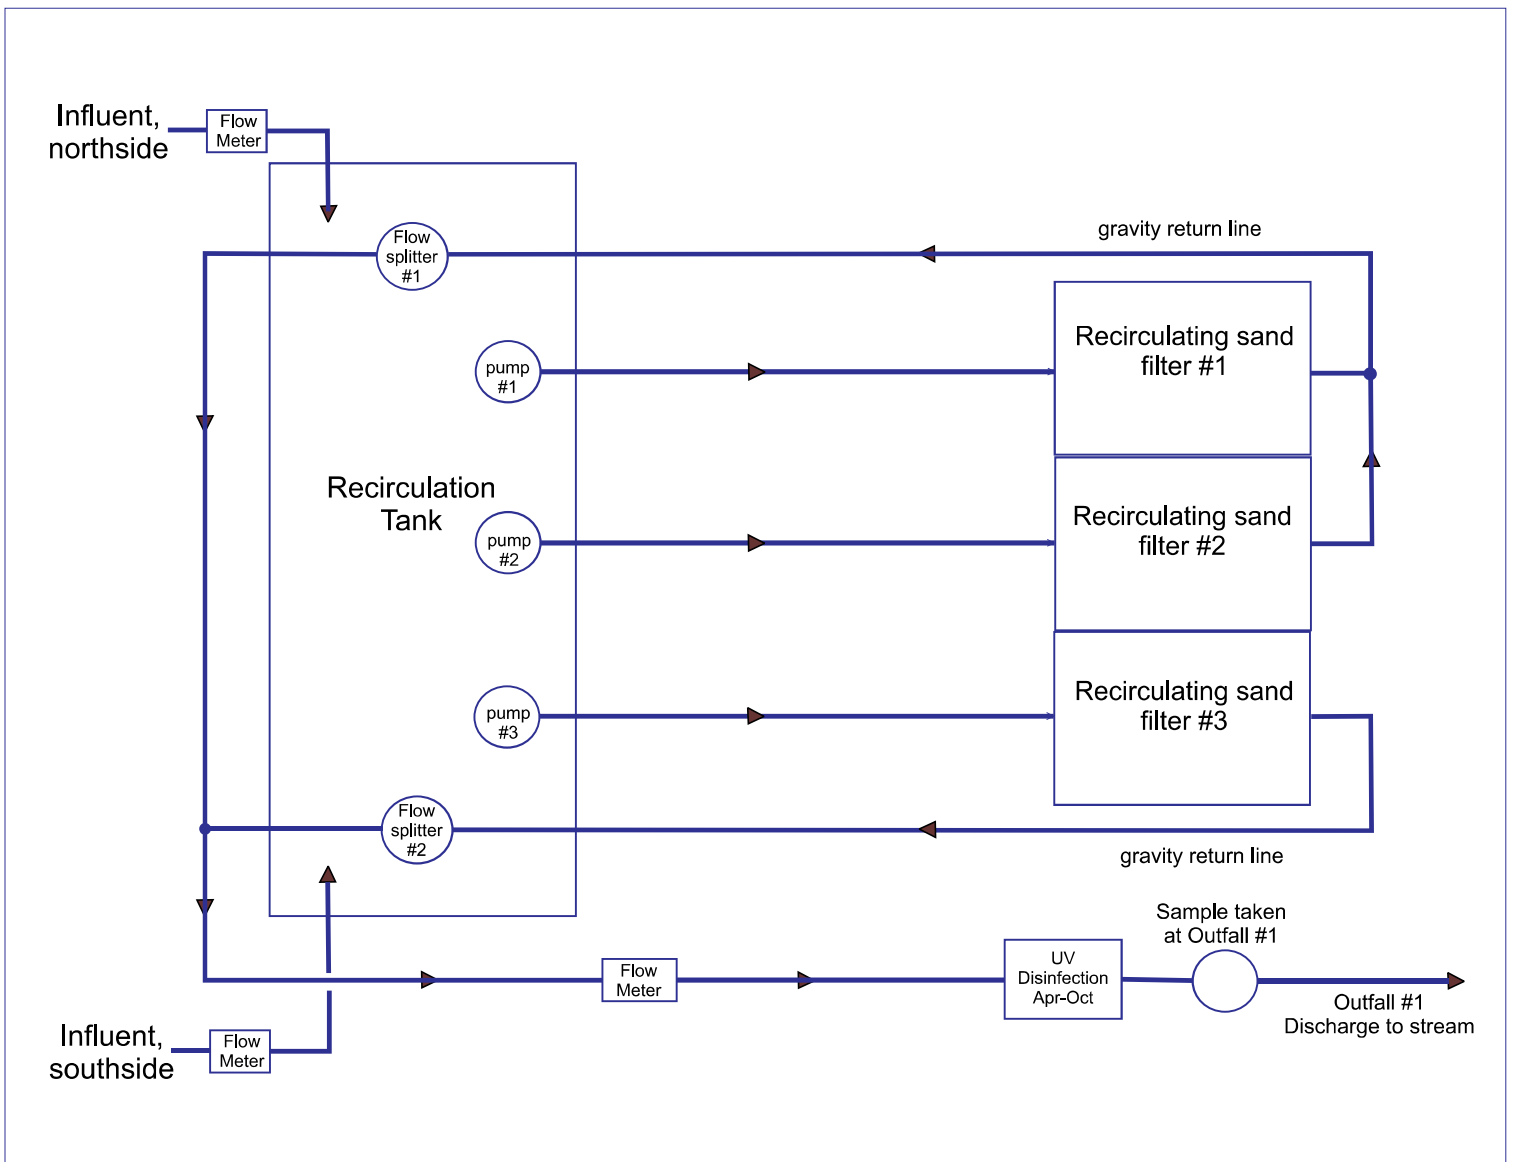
Influent, northside

Flow Meter

gravity return line

Flow splitter #1

pump #1

Recirculating sand filter #1

Recirculation Tank

pump #2

Recirculating sand filter #2

pump #3

Recirculating sand filter #3

Flow splitter #2

gravity return line

Sample taken at Outfall #1

Flow Meter

UV Disinfection Apr-Oct

Outfall #1 Discharge to stream

Influent, southside

Flow Meter